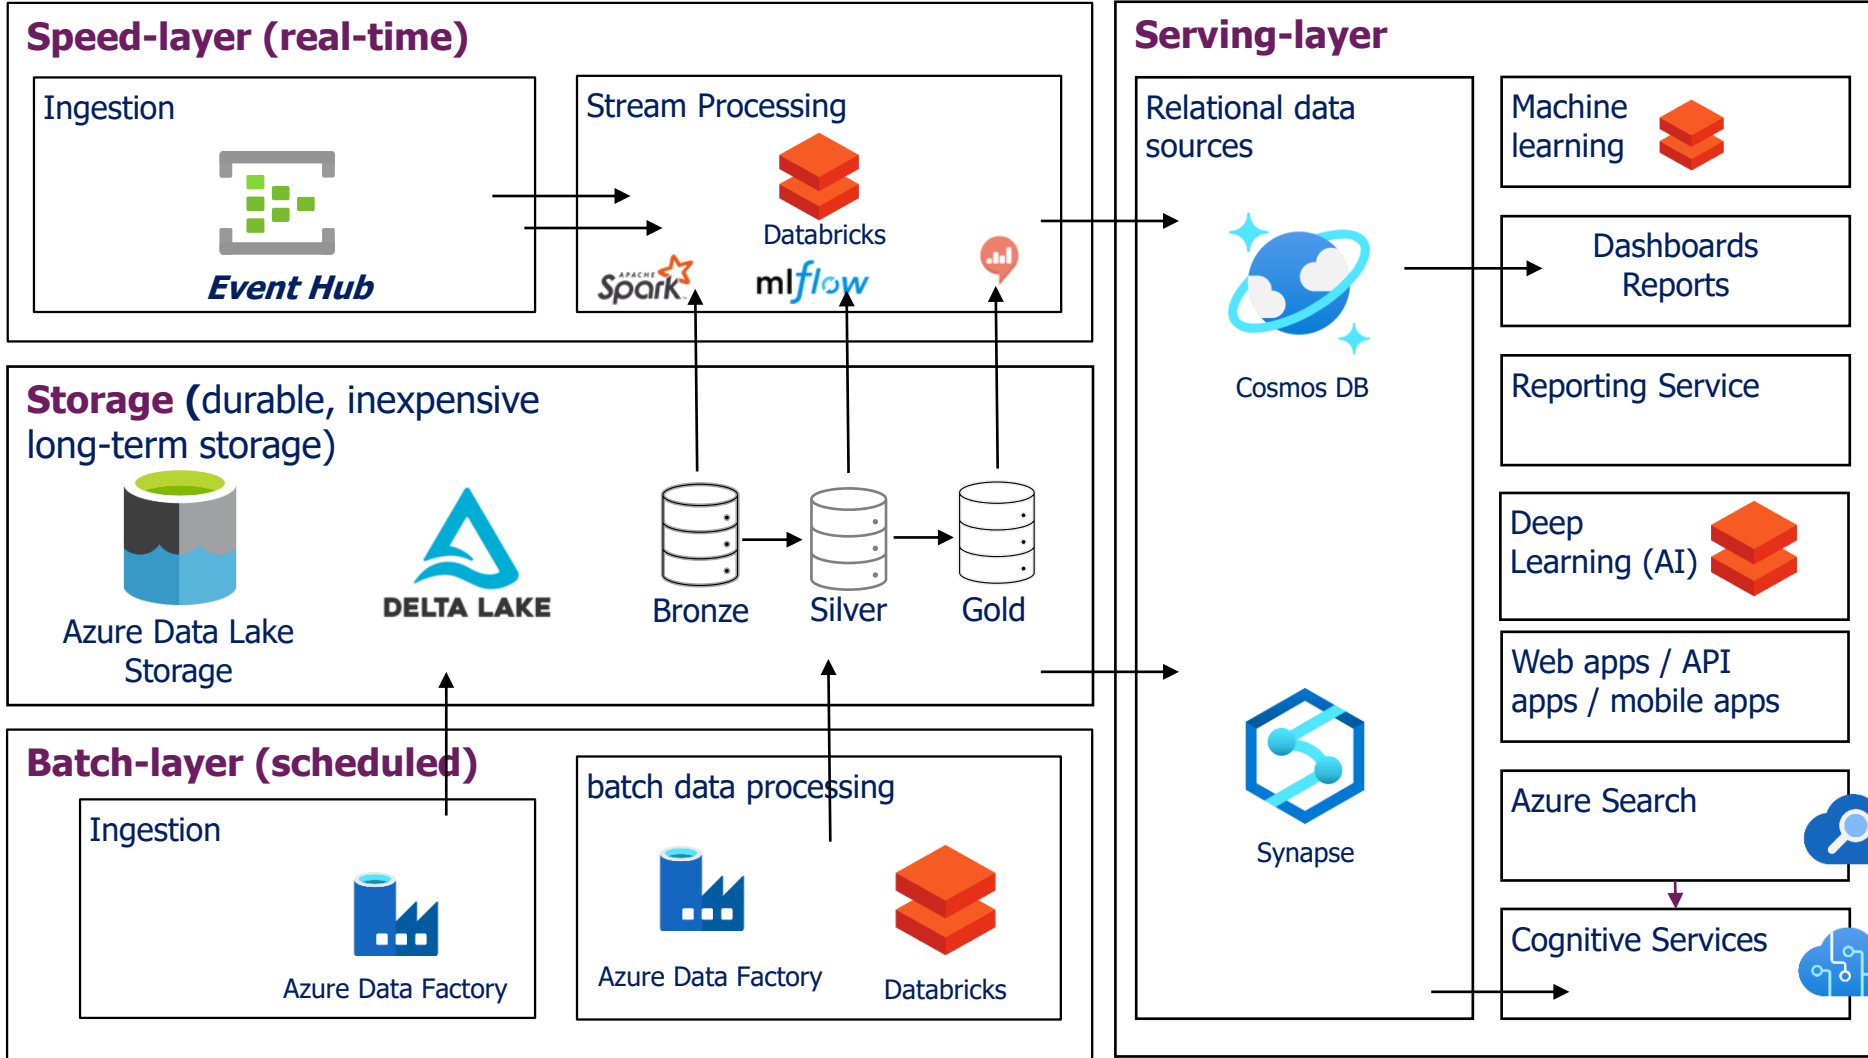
Speed-layer (real-time)

Ingestion

Event Hub

Stream Processing

Databricks

APACHE Spark

mlflow

Storage (durable, inexpensive long-term storage)

Azure Data Lake Storage

DELTA LAKE

Bronze

Silver

Gold

Batch-layer (scheduled)

Ingestion

Azure Data Factory

batch data processing

Azure Data Factory

Databricks

Serving-layer

Relational data sources

Cosmos DB

Synapse

Machine learning

Dashboards Reports

Reporting Service

Deep Learning (AI)

Web apps / API apps / mobile apps

Azure Search

Cognitive Services